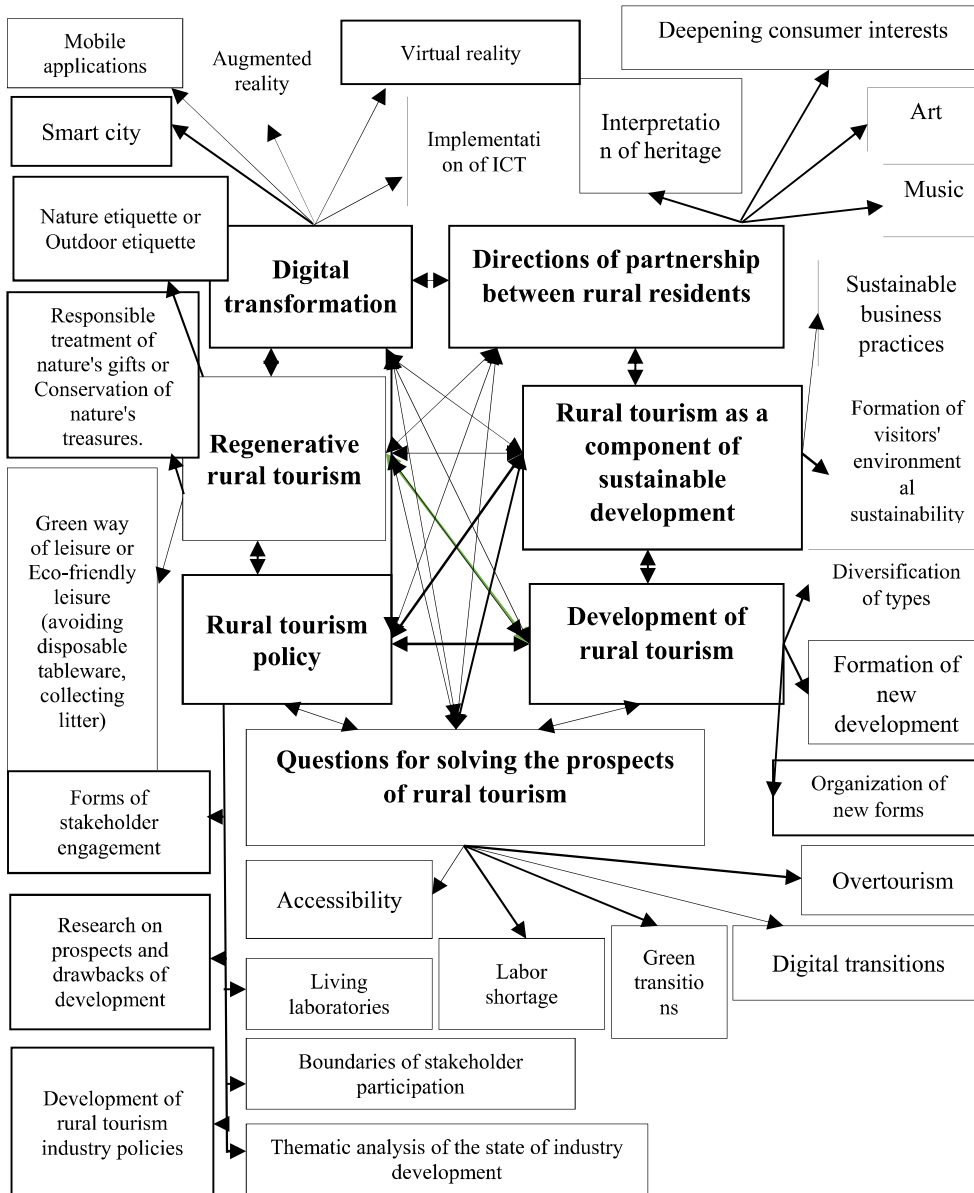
Mobile applications

Augmented reality

Virtual reality

Deepening consumer interests

Smart city

Implementation of ICT

Interpretation of heritage

Art

Music

Nature etiquette or Outdoor etiquette

Digital transformation

Directions of partnership between rural residents

Responsible treatment of nature's gifts or Conservation of nature's treasures.

Sustainable business practices

Regenerative rural tourism

Rural tourism as a component of sustainable development

Formation of visitors' environmental sustainability

Green way of leisure or Eco-friendly leisure (avoiding disposable tableware, collecting litter)

Diversification of types

Rural tourism policy

Development of rural tourism

Formation of new development

Questions for solving the prospects of rural tourism

Organization of new forms

Forms of stakeholder engagement

Overtourism

Accessibility

Research on prospects and drawbacks of development

Labor shortage

Green transitions

Digital transitions

Living laboratories

Boundaries of stakeholder participation

Development of rural tourism industry policies

Thematic analysis of the state of industry development